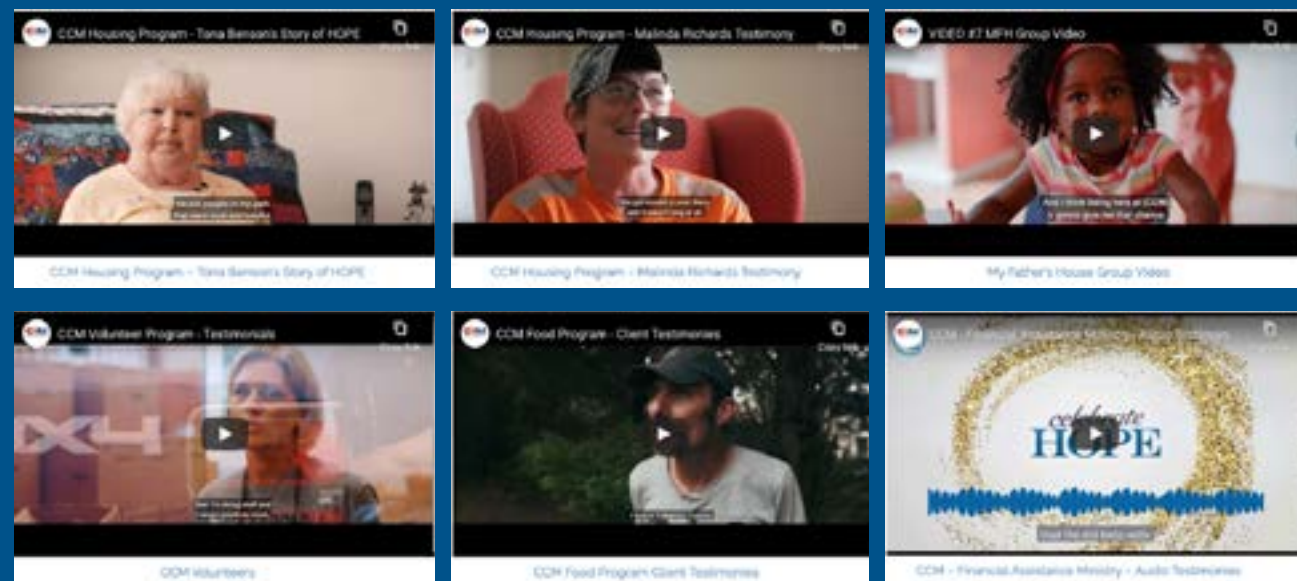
CCM Housing Program - Tona Benson's Story of HOPE

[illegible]

CCM Housing Program – Tona Benson's Story of HOPE

CCM Housing Program - Malinda Richards Testimony

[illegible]

CCM Housing Program – Malinda Richards Testimony

VIDEO #7 MFH Group Video

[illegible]

My Father's House Group Video

CCM Volunteer Program - Testimonials

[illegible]

CCM Volunteers

CCM Food Program - Client Testimonies

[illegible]

CCM Food Program Client Testimonies

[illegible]

celebrate HOPE

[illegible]

CCM – Financial Assistance Ministry – Audio Testimonies